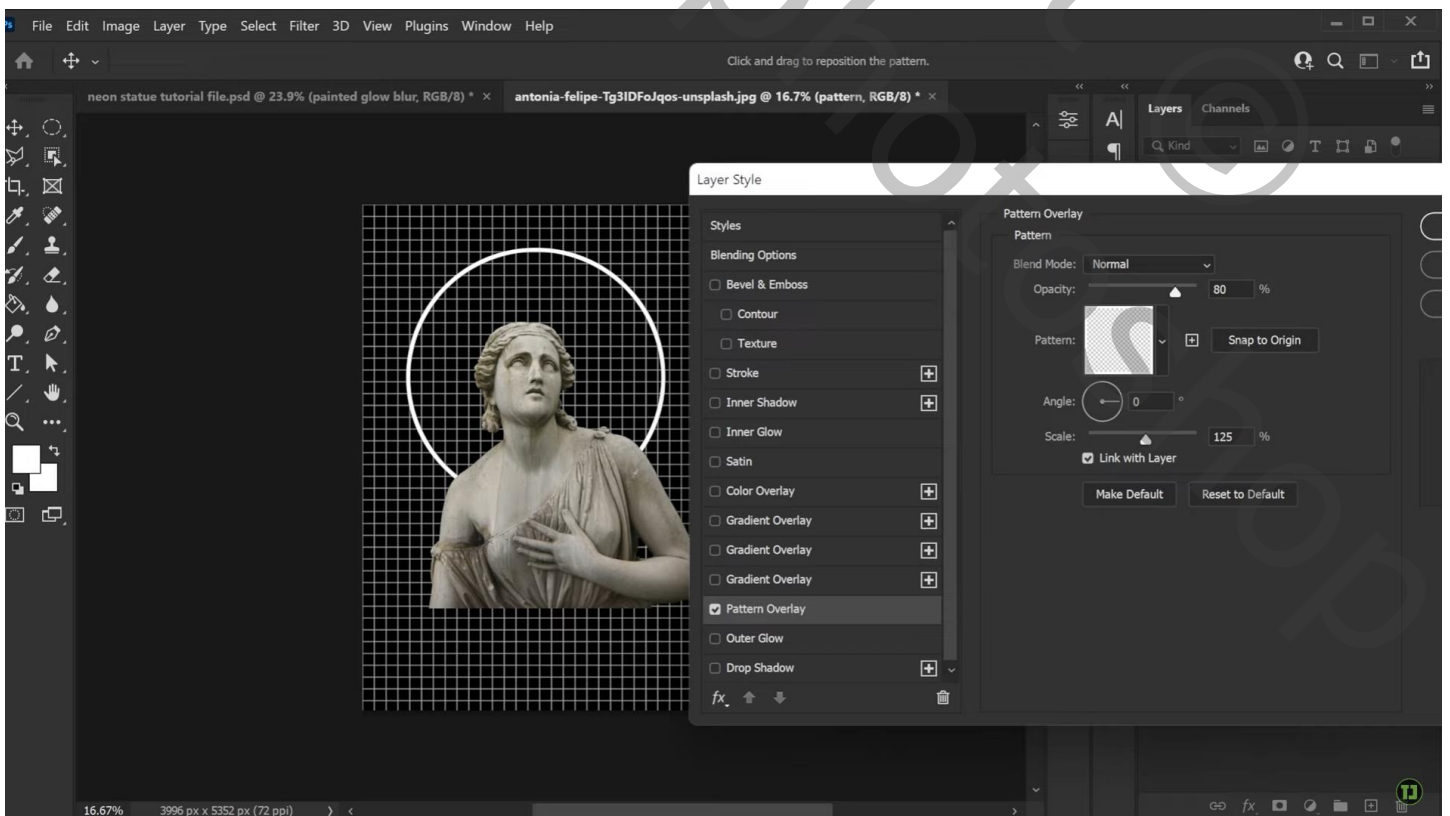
File Edit Image Layer Type Select Filter 3D View Plugins Window Help

Click and drag to reposition the pattern.

neon statue tutorial file.psd @ 23.9% (painted glow blur, RGB/8) * ×
antonia-felipe-Tg3IDFoJqos-unsplash.jpg @ 16.7% (pattern, RGB/8) * ×

Layers Channels

Q Kind

Layer Style

Styles
Blending Options
Bevel & Emboss
Contour
Texture
Stroke
Inner Shadow
Inner Glow
Satin
Color Overlay
Gradient Overlay
Gradient Overlay
Gradient Overlay
Pattern Overlay
Outer Glow
Drop Shadow

fx

Pattern Overlay
Pattern
Blend Mode: Normal
Opacity: 80 %
Pattern:
Snap to Origin
Angle: 0 °
Scale: 125 %
Link with Layer
Make Default
Reset to Default

16.67% 3996 px x 5352 px (72 ppi)